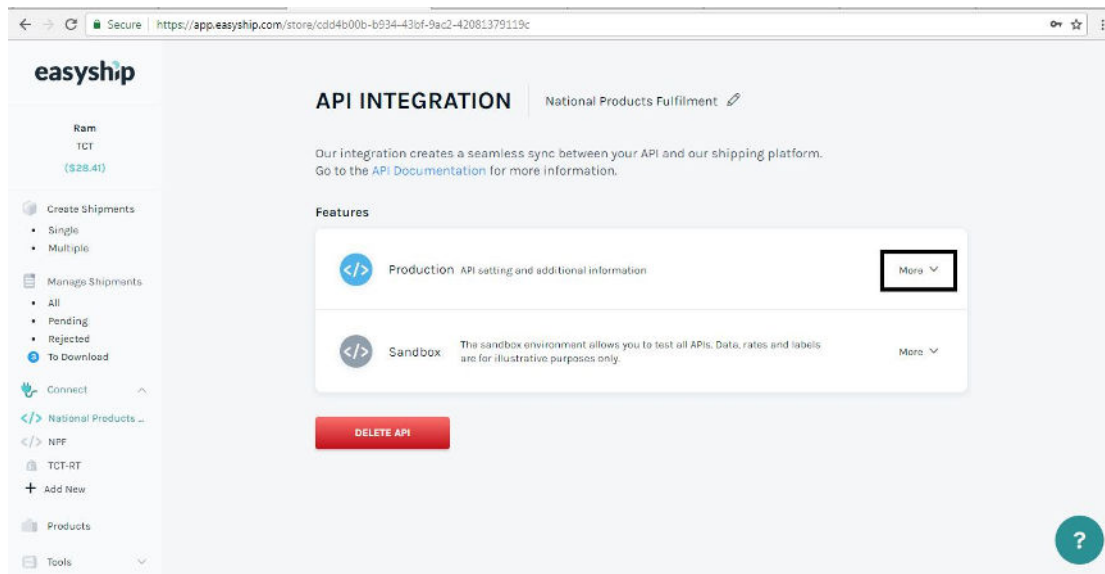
Secure | https://app.easyship.com/store/cdd4b00b-b934-43bf-9ac2-42081379119c

easyship

Ram
TCT
($28.41)

Create Shipments
• Single
• Multiple

Manage Shipments
• All
• Pending
• Rejected
3 To Download

Connect
</> National Products ...
</> NPF
TCT-RT
+ Add New

Products

Tools

API INTEGRATION | National Products Fulfilment

Our integration creates a seamless sync between your API and our shipping platform.
Go to the API Documentation for more information.

Features

</> Production API setting and additional information More

</> Sandbox The sandbox environment allows you to test all APIs. Data, rates and labels are for illustrative purposes only. More

DELETE API

?